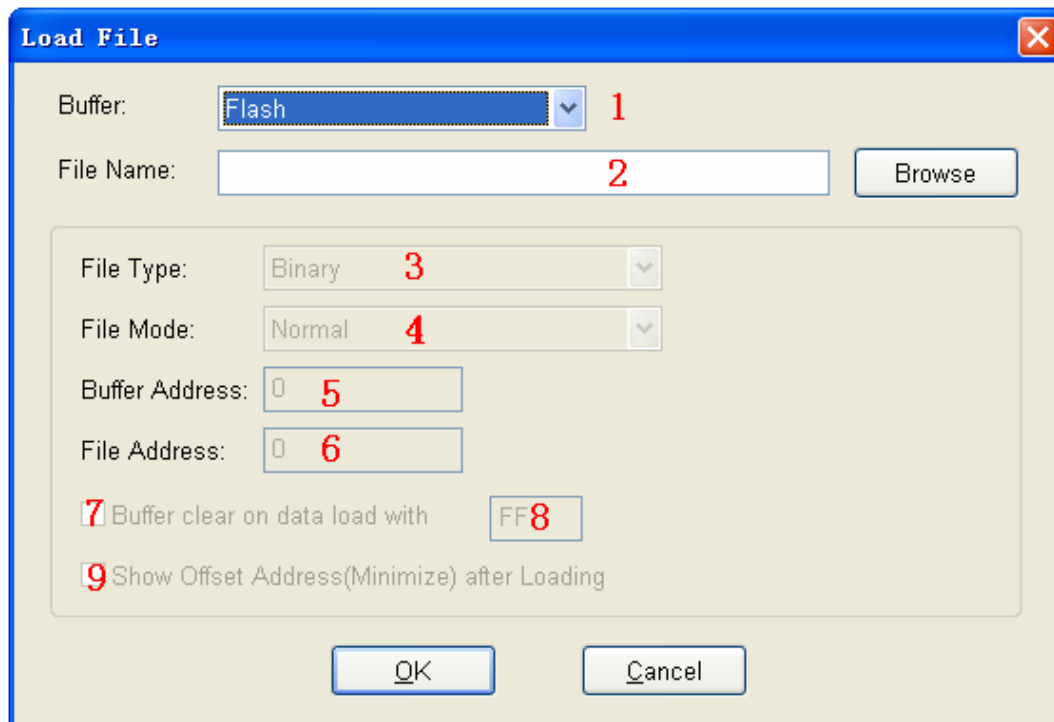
Load File

Buffer: Flash 1

File Name: 2 Browse

File Type: Binary 3

File Mode: Normal 4

Buffer Address: 0 5

File Address: 0 6

7 Buffer clear on data load with FF 8

9 Show Offset Address(Minimize) after Loading

OK Cancel